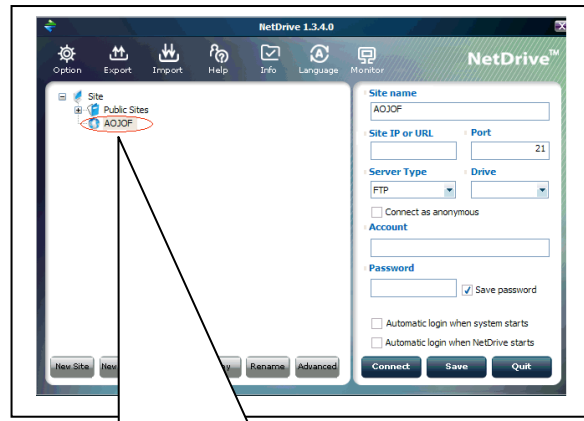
NetDrive 1.3.4.0

Option Export Import Help Info Language Monitor

NetDrive™

Site
Public Sites
AOJOF

Site name
AOJOF
Site IP or URL
Port
21
Server Type
FTP
Drive
Connect as anonymous
Account
Password
Save password
Automatic login when system starts
Automatic login when NetDrive starts

New Site
New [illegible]
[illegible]y
Rename
Advanced
Connect
Save
Quit